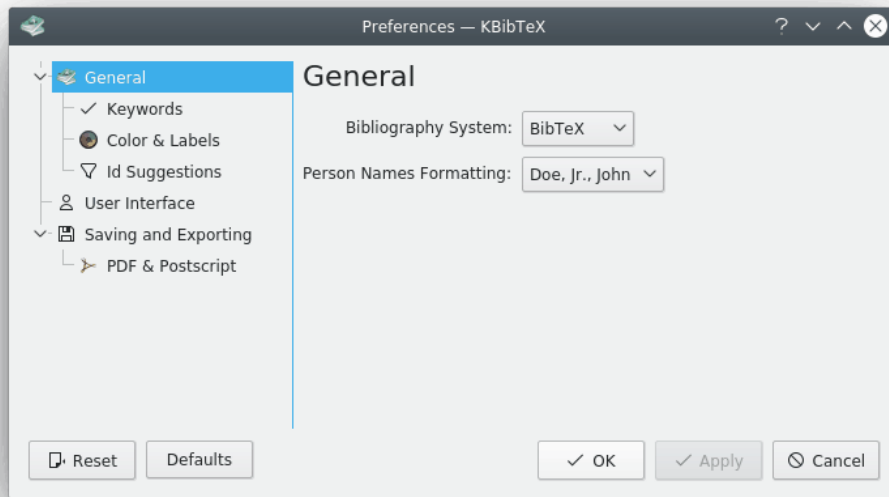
Preferences — KBibTeX

General
Keywords
Color & Labels
Id Suggestions
User Interface
Saving and Exporting
PDF & Postscript

General

Bibliography System: BibTeX

Person Names Formatting: Doe, Jr., John

Reset
Defaults
OK
Apply
Cancel